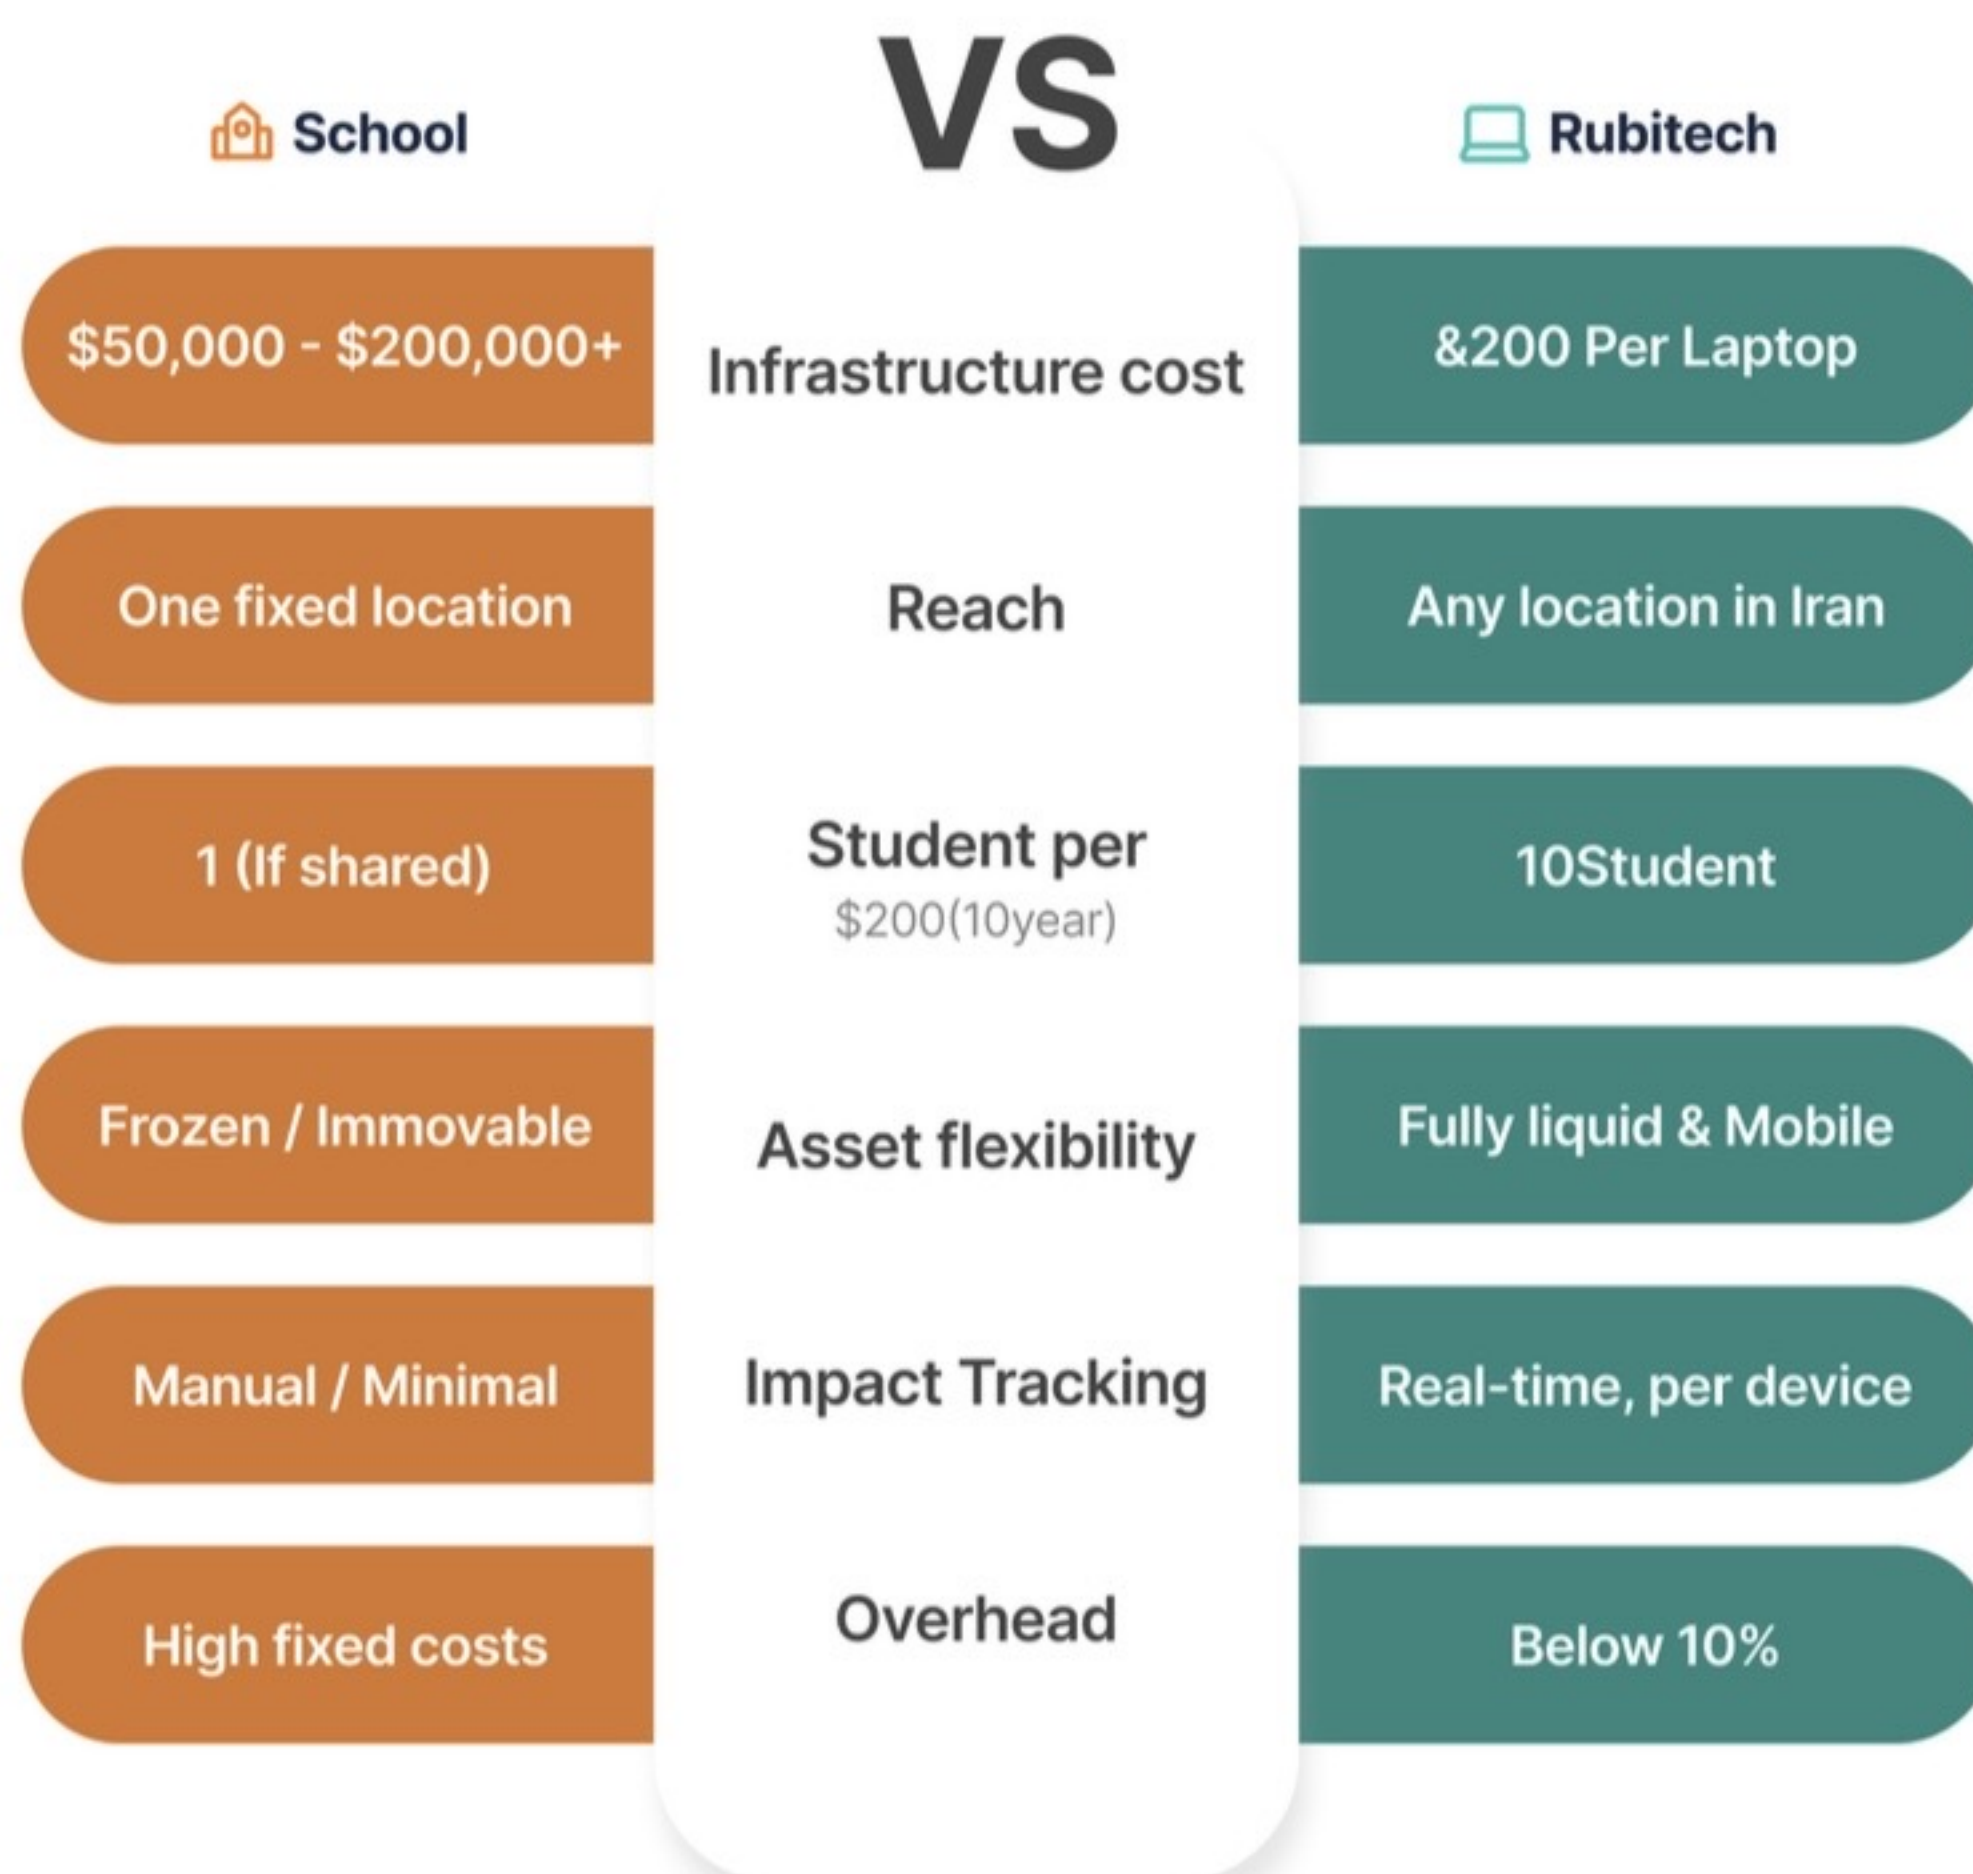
School

VS

Rubitech

| School | | Rubitech |
|---|---|---|
| \$50,000 - \$200,000+ | Infrastructure cost | &200 Per Laptop |
| One fixed location | Reach | Any location in Iran |
| 1 (If shared) | Student per \$200(10year) | 10Student |
| Frozen / Immovable | Asset flexibility | Fully liquid & Mobile |
| Manual / Minimal | Impact Tracking | Real-time, per device |
| High fixed costs | Overhead | Below 10% |